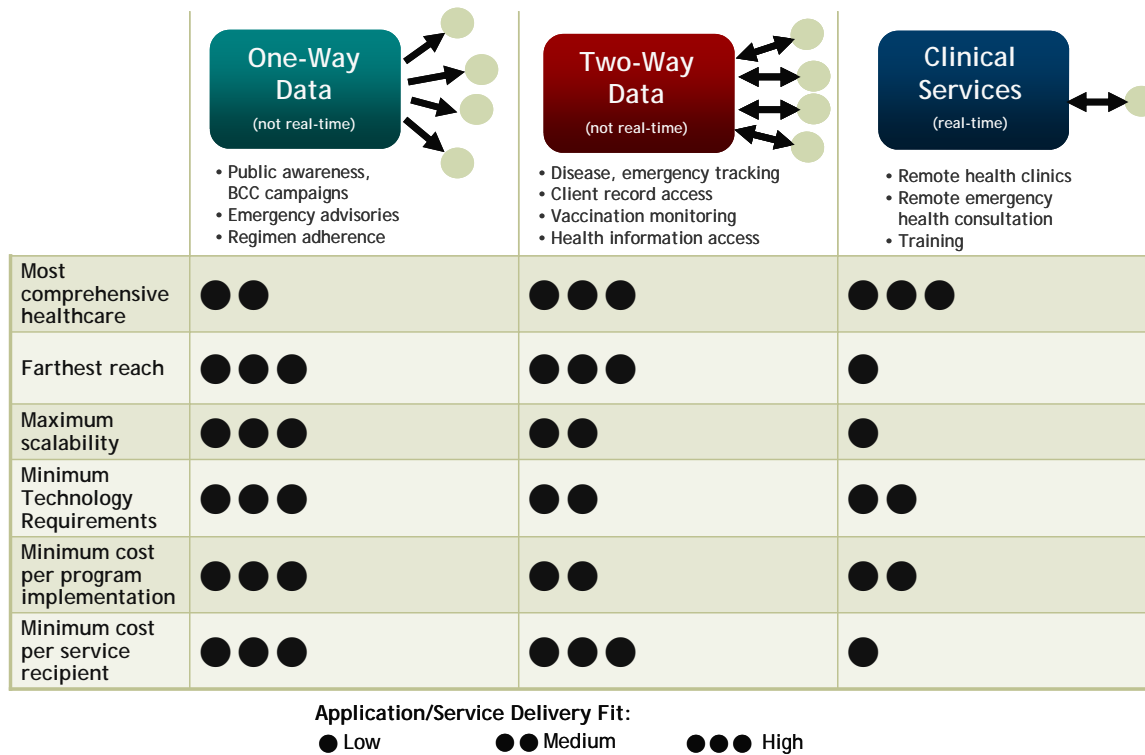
| | One-Way Data (not real-time) • Public awareness, BCC campaigns • Emergency advisories • Regimen adherence | Two-Way Data (not real-time) • Disease, emergency tracking • Client record access • Vaccination monitoring • Health information access | Clinical Services (real-time) • Remote health clinics • Remote emergency health consultation • Training |
|---|---|---|---|
| Most comprehensive healthcare | ●● | ●●● | ●●● |
| Farthest reach | ●●● | ●●● | ● |
| Maximum scalability | ●●● | ●● | ● |
| Minimum Technology Requirements | ●●● | ●● | ●● |
| Minimum cost per program implementation | ●●● | ●● | ●● |
| Minimum cost per service recipient | ●●● | ●●● | ● |

Application/Service Delivery Fit:
● Low ●● Medium ●●● High